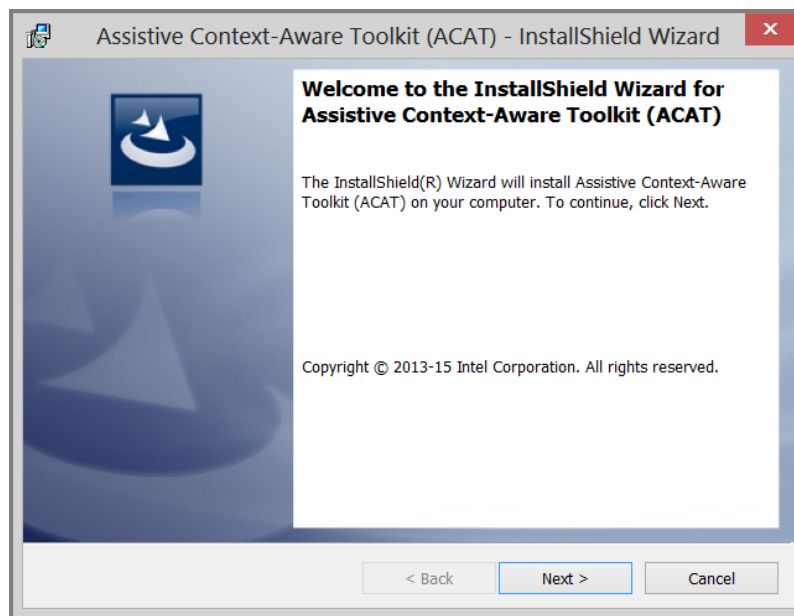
Assistive Context-Aware Toolkit (ACAT) - InstallShield Wizard

Welcome to the InstallShield Wizard for Assistive Context-Aware Toolkit (ACAT)

The InstallShield(R) Wizard will install Assistive Context-Aware Toolkit (ACAT) on your computer. To continue, click Next.

Copyright © 2013-15 Intel Corporation. All rights reserved.

< Back

Next >

Cancel